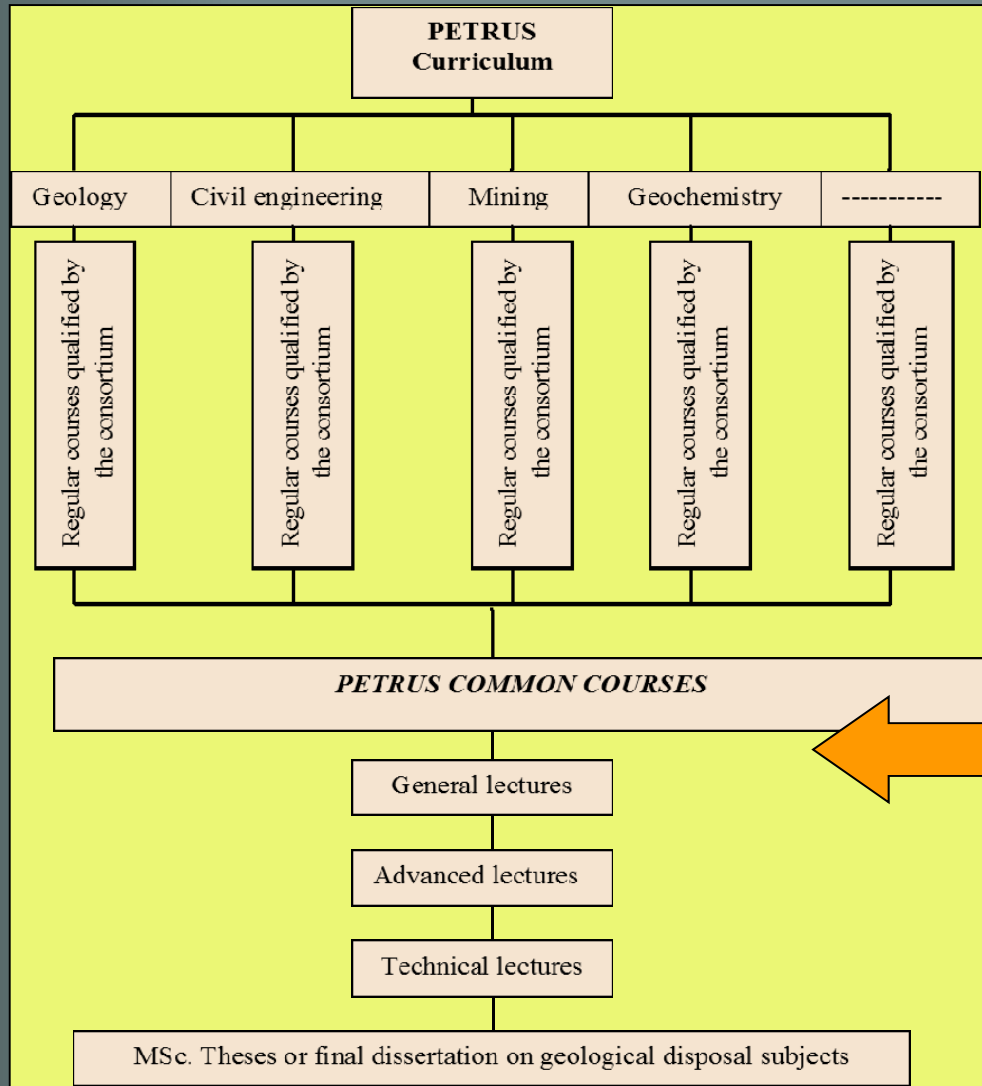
PETRUS
Curriculum

Geology
Civil engineering
Mining
Geochemistry
-----------

Regular courses qualified by the consortium

Regular courses qualified by the consortium

Regular courses qualified by the consortium

Regular courses qualified by the consortium

Regular courses qualified by the consortium

*PETRUS COMMON COURSES*

General lectures

Advanced lectures

Technical lectures

MSc. Theses or final dissertation on geological disposal subjects